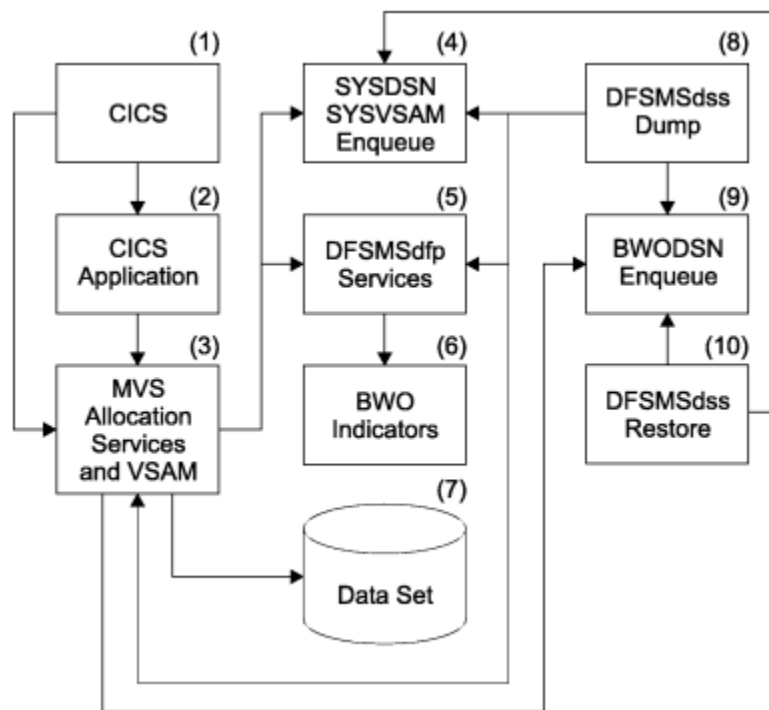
(1)
CICS

(2)
CICS Application

(3)
MVS Allocation Services and VSAM

(4)
SYSDSN SYSVSAM Enqueue

(5)
DFSMSdfp Services

(6)
BWO Indicators

(7)
Data Set

(8)
DFSMSdss Dump

(9)
BWODSN Enqueue

(10)
DFSMSdss Restore